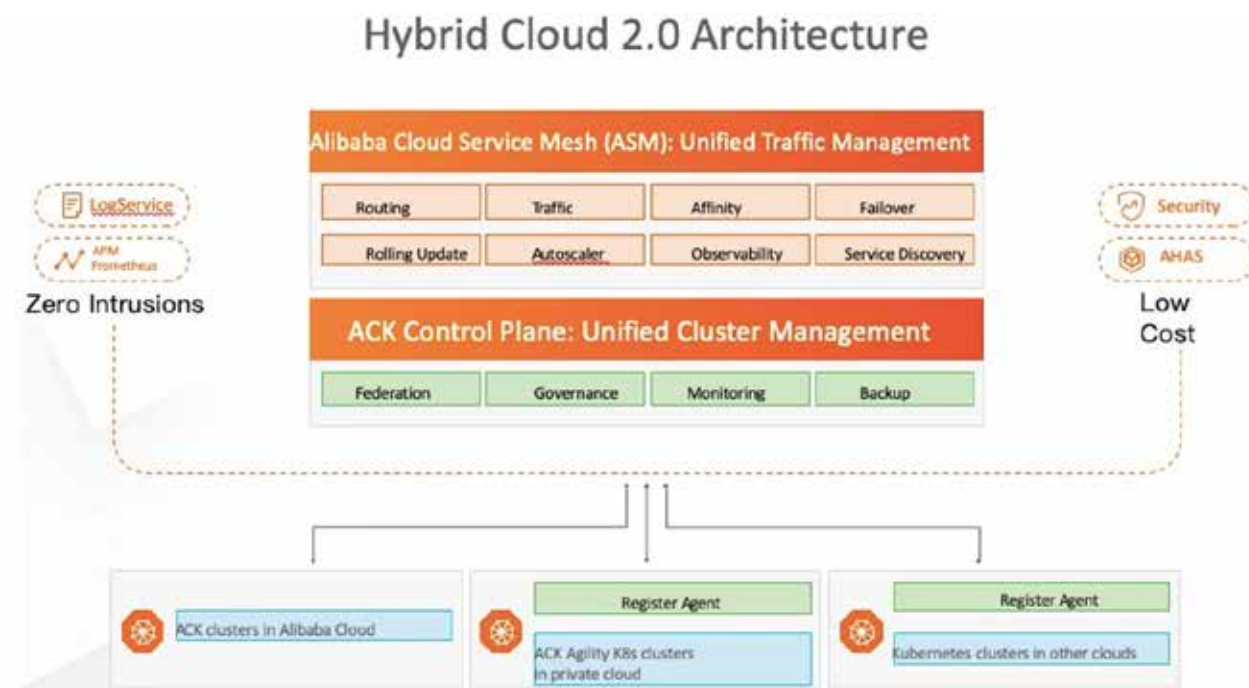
Hybrid Cloud 2.0 Architecture

Alibaba Cloud Service Mesh (ASM): Unified Traffic Management

Routing
Traffic
Affinity
Failover
Rolling Update
Autoscaler
Observability
Service Discovery

LogService
APM Prometheus
Zero Intrusions

Security
AHAS
Low Cost

ACK Control Plane: Unified Cluster Management

Federation
Governance
Monitoring
Backup

ACK clusters in Alibaba Cloud

Register Agent
ACK Agility K8s clusters in private cloud

Register Agent
Kubernetes clusters in other clouds